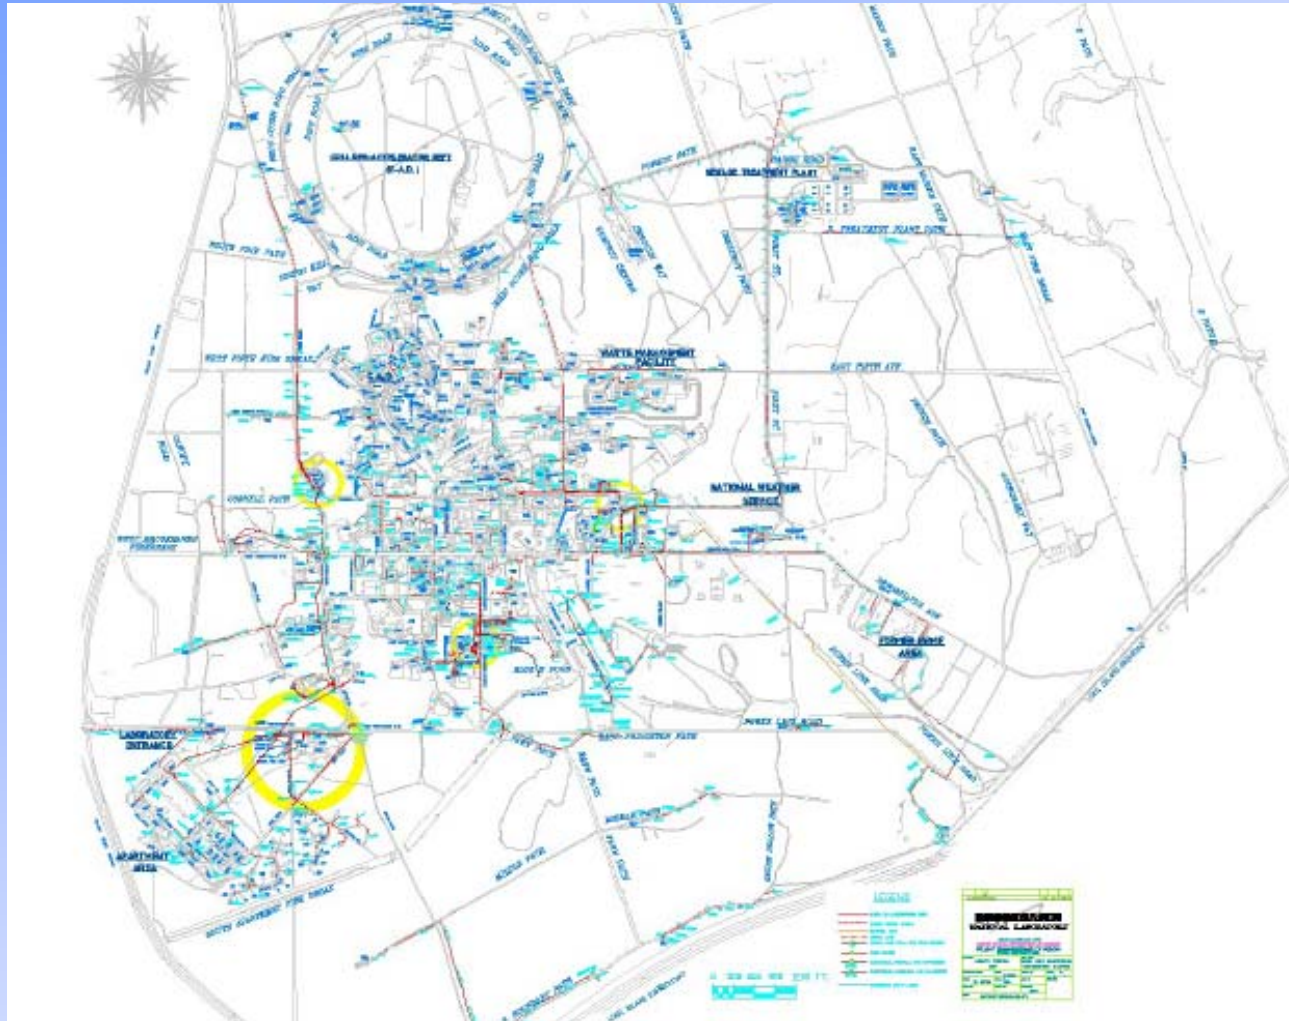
N

(R.H.I.C.)

SEWAGE TREATMENT PLANT

WASTE MANAGEMENT FACILITY

EAST FIFTH AVE

NATIONAL WEATHER SERVICE

FORMER HAWK AREA

LABORATORY ENTRANCE

APARTMENT AREA

PRINCETON PATH

LEGEND

NATIONAL LABORATORY

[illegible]